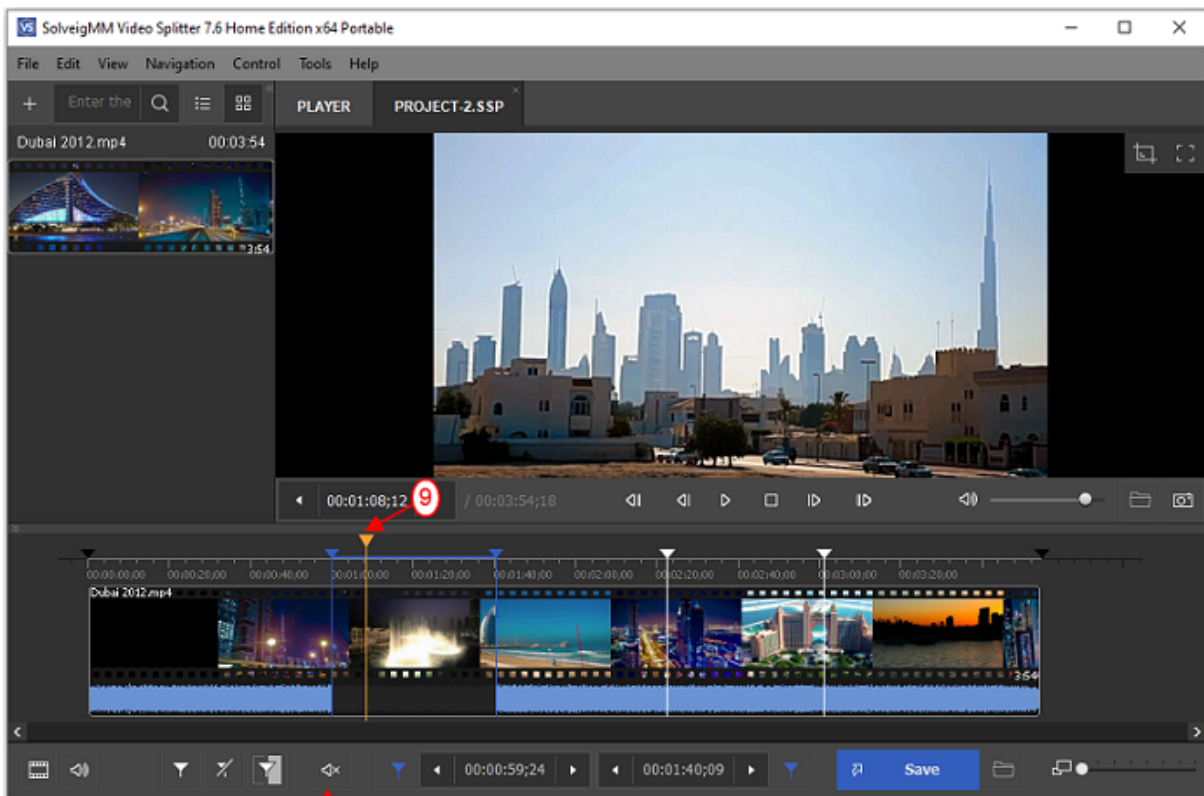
SolveigMM Video Splitter 7.6 Home Edition x64 Portable

File Edit View Navigation Control Tools Help

Enter the

PLAYER

PROJECT-2.SSP

Dubai 2012.mp4 00:03:54

3:54

00:01:08;12

9

/ 00:03:54;18

00:00:00;00 00:00:20;00 00:00:40;00 00:01:00;00 00:01:20;00 00:01:40;00 00:02:00;00 00:02:20;00 00:02:40;00 00:03:00;00 00:03:20;00

Dubai 2012.mp4

3:54

00:00:59;24

00:01:40;09

Save